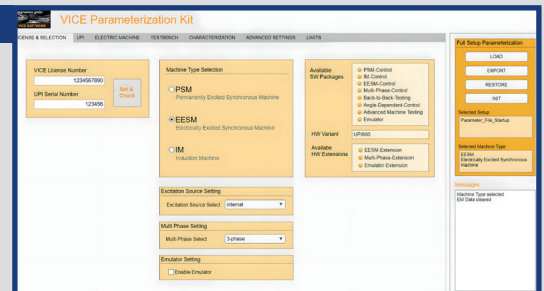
VICE Parameterization Kit

CENSE & SELECTION UPI ELECTRIC MACHINE TESTBENCH CHARACTERIZATION ADVANCED SETTINGS UNITS

VICE License Number
1234567890
UPI Serial Number
123456
Set & Check

Machine Type Selection
PSM
Permanently Excited Synchronous Machine
EESM
Electrically Excited Synchronous Machine
IM
Induction Machine

Available SW Packages
PSM-Control
IM-Control
EESM-Control
Multi-Phase-Control
Back-to-Back-Testing
Angle-Dependent-Control
Advanced Machine Testing
Emulator

HW Variant
UPI800

Available HW Extensions
EESM-Extension
Multi-Phase-Extension
Emulator Extension

Excitation Source Setting
Excitation Source Select internal

Multi Phase Setting
Multi-Phase Select 3-phase

Emulator Setting
Enable Emulator

Full Setup Parameterization
LOAD
EXPORT
RESTORE
INIT
Selected Setup
Parameter_File_Startup
Selected Machine Type
EESM
Electrically Excited Synchronous Machine

Messages
Machine Type selected
Ett Data cleared